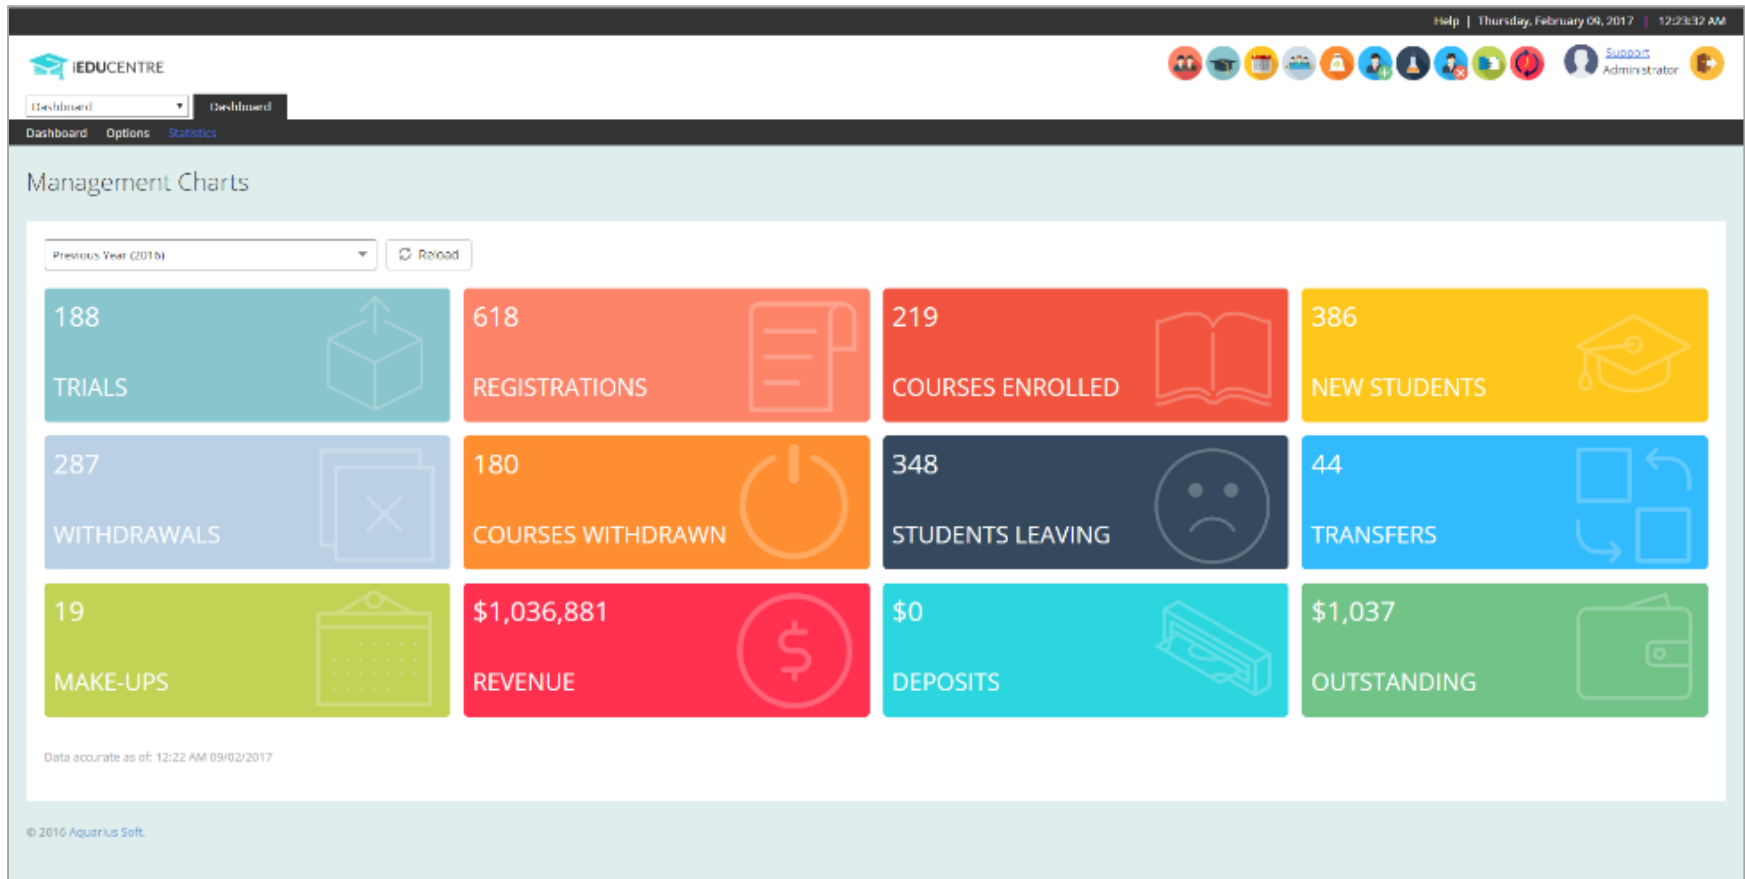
Help | Thursday, February 09, 2017 | 12:23:32 AM

iEDUCENTRE

Support
Administrator

Dashboard
Dashboard

Dashboard Options Statistics

Management Charts

Previous Year (2016)
Reload

188
TRIALS

618
REGISTRATIONS

219
COURSES ENROLLED

386
NEW STUDENTS

287
WITHDRAWALS

180
COURSES WITHDRAWN

348
STUDENTS LEAVING

44
TRANSFERS

19
MAKE-UPS

$1,036,881
REVENUE

$0
DEPOSITS

$1,037
OUTSTANDING

Data accurate as of: 12:22 AM 09/02/2017

© 2016 Aquarius Soft.